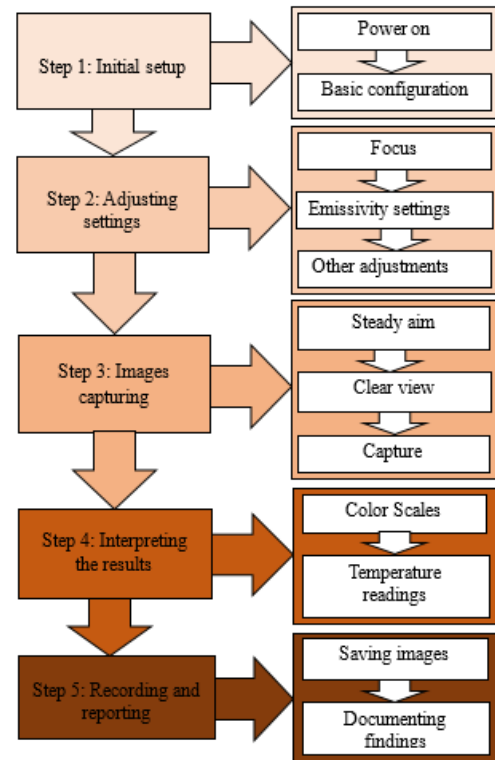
Step 1: Initial setup

Power on

Basic configuration

Step 2: Adjusting settings

Focus

Emissivity settings

Other adjustments

Step 3: Images capturing

Steady aim

Clear view

Capture

Step 4: Interpreting the results

Color Scales

Temperature readings

Step 5: Recording and reporting

Saving images

Documenting findings